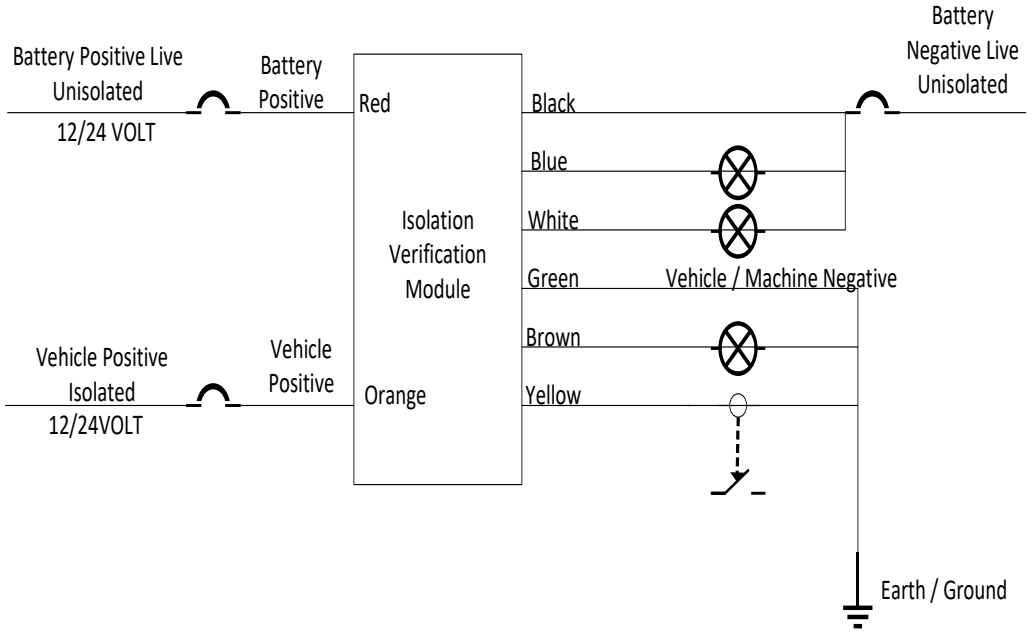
Battery Positive Live Unisolated

12/24 VOLT

Battery Positive

Red

Black

Battery Negative Live Unisolated

Blue

Isolation Verification Module

White

Green

Vehicle / Machine Negative

Brown

Vehicle Positive Isolated

12/24VOLT

Vehicle Positive

Orange

Yellow

Earth / Ground